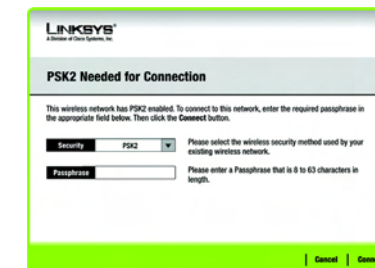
LINKSYS®
A Division of Cisco Systems, Inc.

PSK2 Needed for Connection

This wireless network has PSK2 enabled. To connect to this network, enter the required passphrase in the appropriate field below. Then click the Connect button.

Security PSK2

Please select the wireless security method used by your existing wireless network.

Passphrase

Please enter a Passphrase that is 8 to 63 characters in length.

Cancel Conn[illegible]